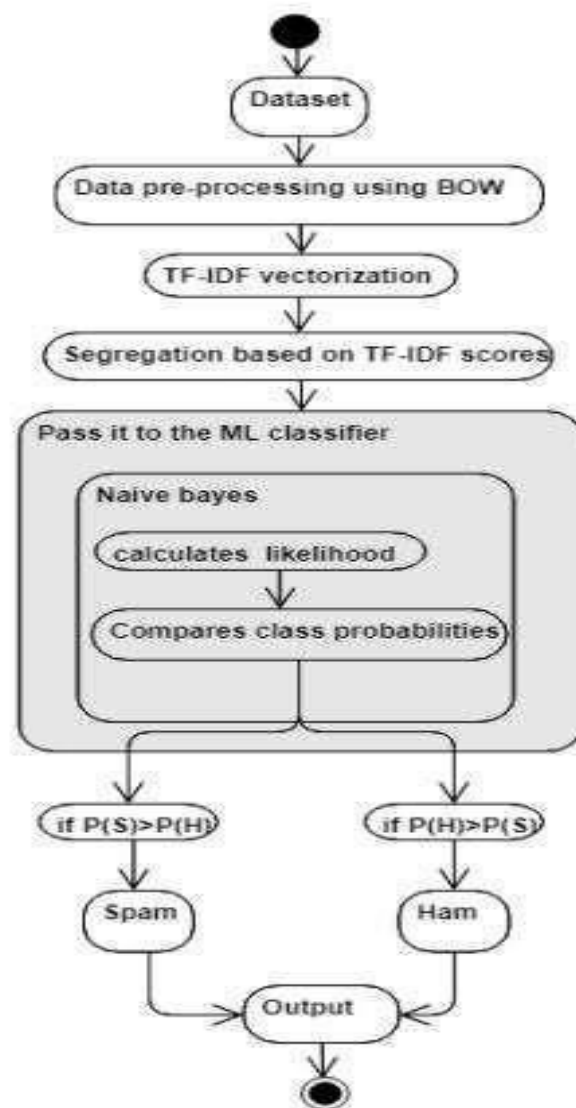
Dataset

Data pre-processing using BOW

TF-IDF vectorization

Segregation based on TF-IDF scores

Pass it to the ML classifier

Naive bayes

calculates likelihood

Compares class probabilities

if P(S)>P(H)

if P(H)>P(S)

Spam

Ham

Output